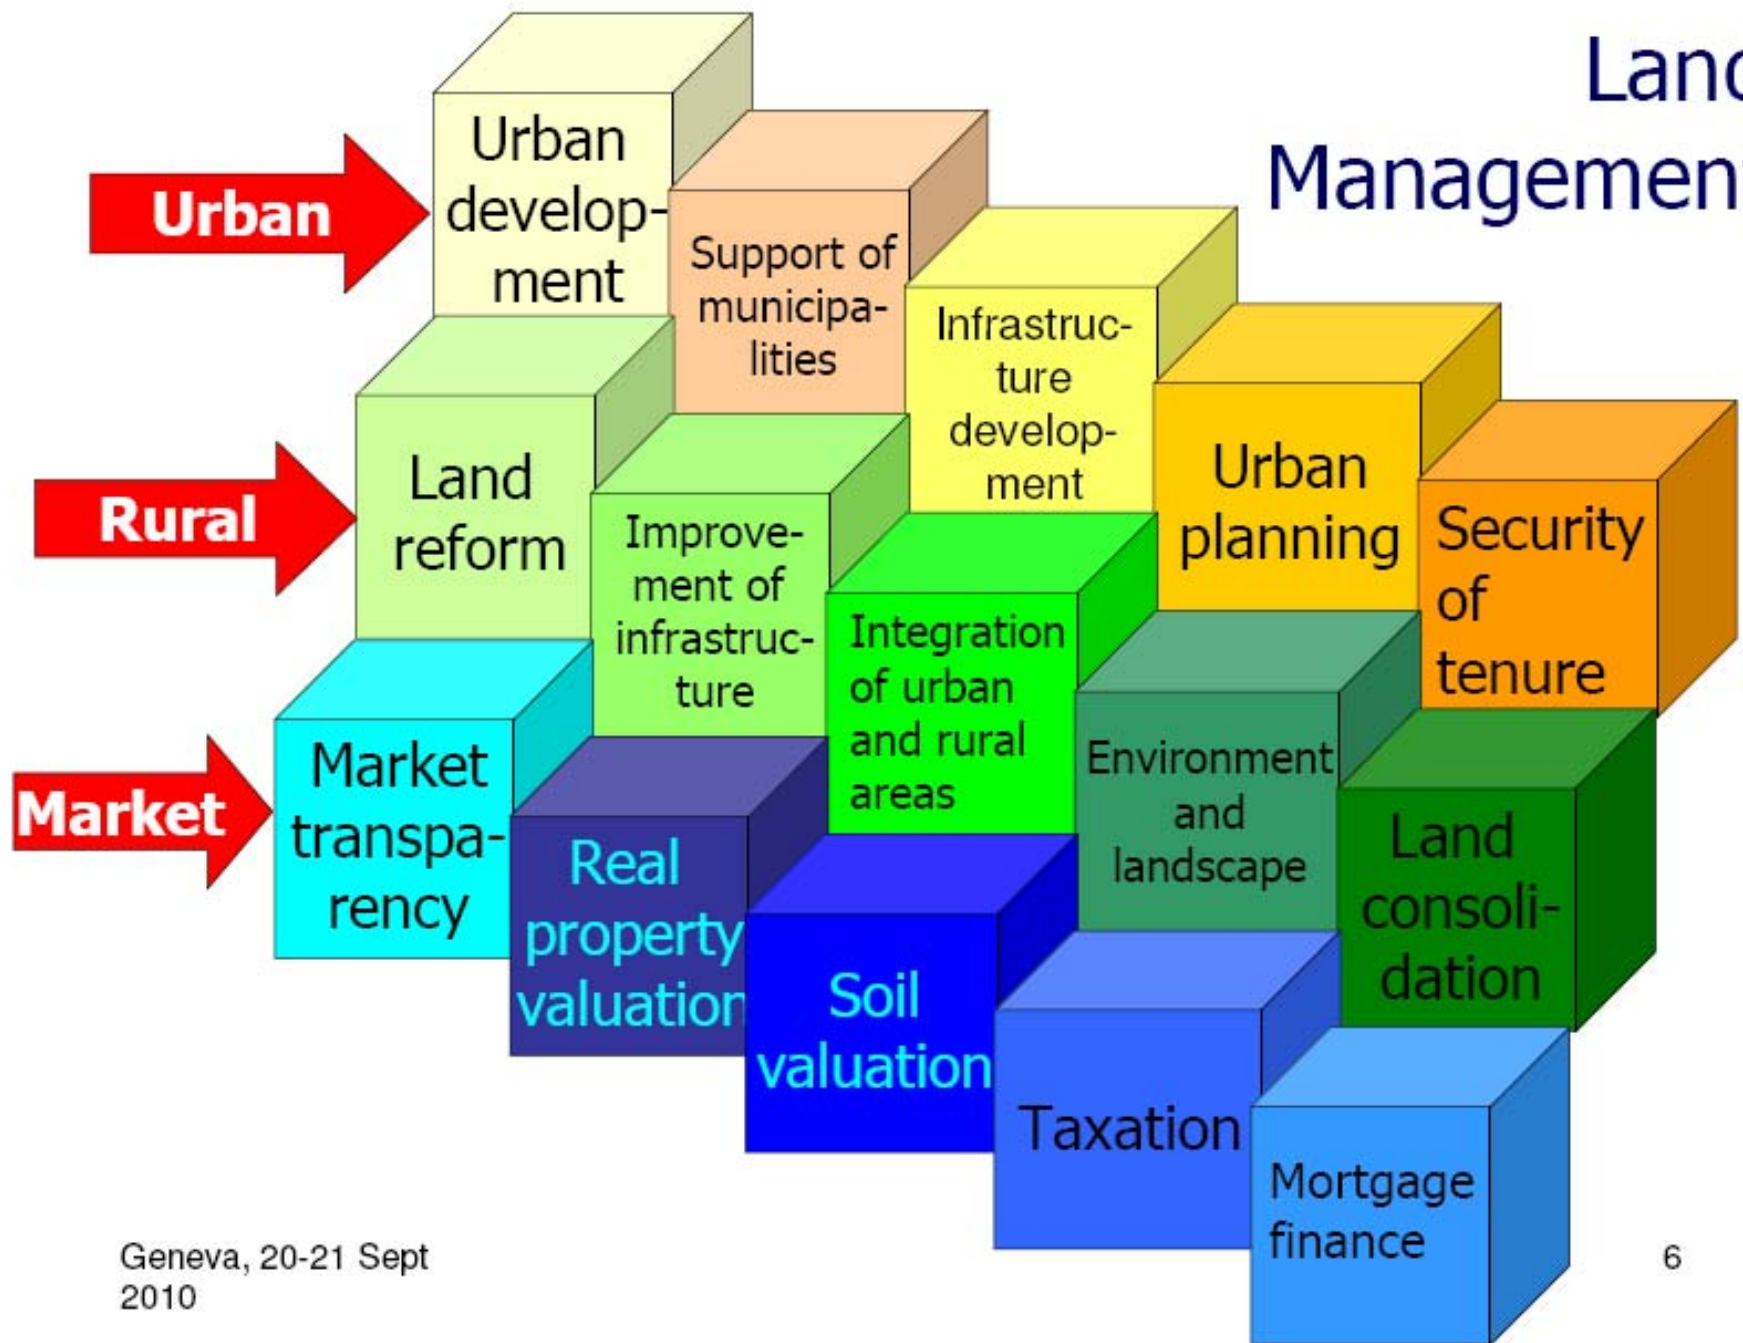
Lan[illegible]
Managemen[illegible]

Urban

Urban development

Support of municipalities

Infrastructure development

Rural

Land reform

Improvement of infrastructure

Urban planning

Security of tenure

Integration of urban and rural areas

Market

Market transparency

Real property valuation

Environment and landscape

Land consolidation

Soil valuation

Taxation

Mortgage finance

Geneva, 20-21 Sept 2010

6